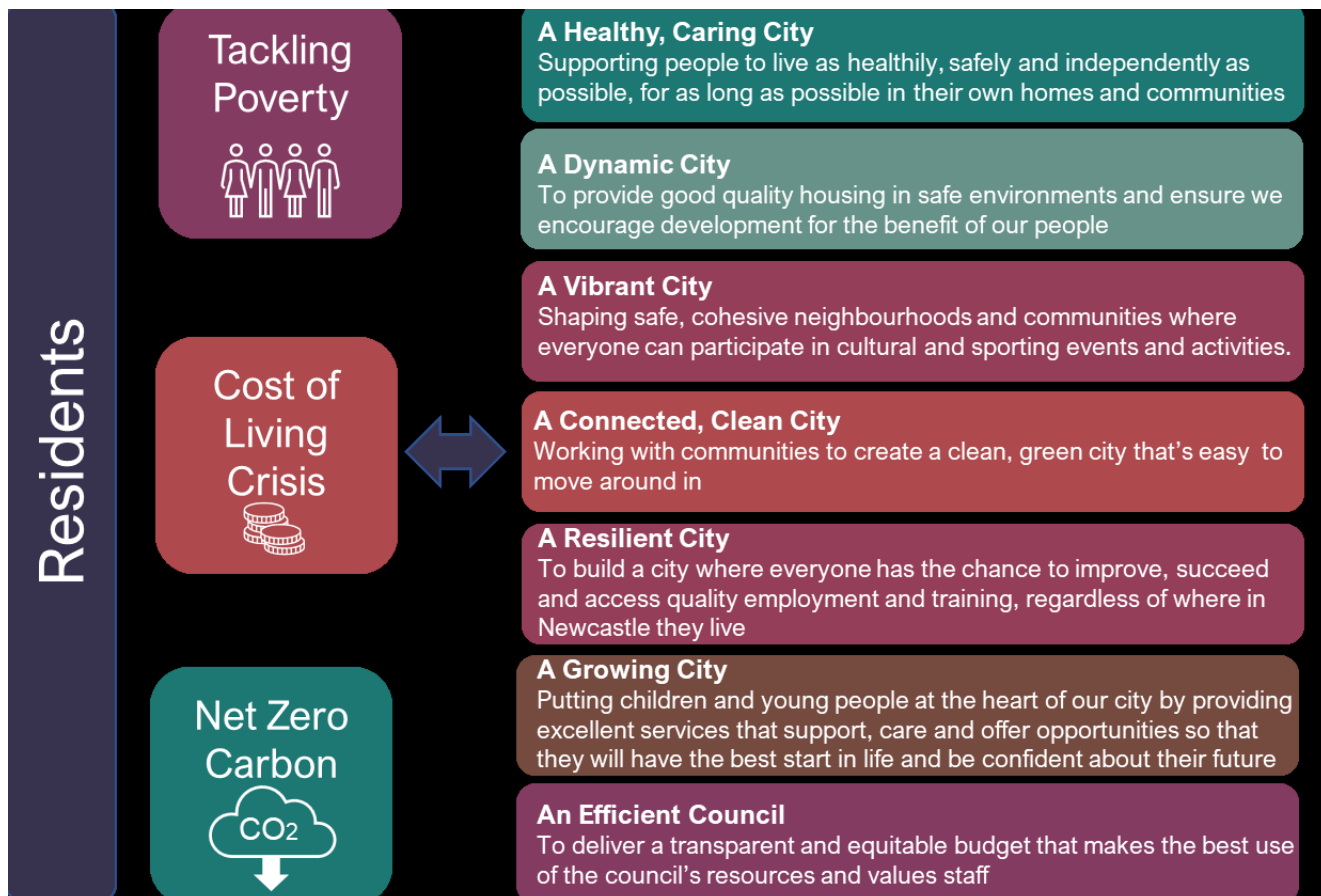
Residents

Tackling Poverty

Cost of Living Crisis

Net Zero Carbon

$CO_2$

A Healthy, Caring City
Supporting people to live as healthily, safely and independently as possible, for as long as possible in their own homes and communities

A Dynamic City
To provide good quality housing in safe environments and ensure we encourage development for the benefit of our people

A Vibrant City
Shaping safe, cohesive neighbourhoods and communities where everyone can participate in cultural and sporting events and activities.

A Connected, Clean City
Working with communities to create a clean, green city that's easy to move around in

A Resilient City
To build a city where everyone has the chance to improve, succeed and access quality employment and training, regardless of where in Newcastle they live

A Growing City
Putting children and young people at the heart of our city by providing excellent services that support, care and offer opportunities so that they will have the best start in life and be confident about their future

An Efficient Council
To deliver a transparent and equitable budget that makes the best use of the council's resources and values staff